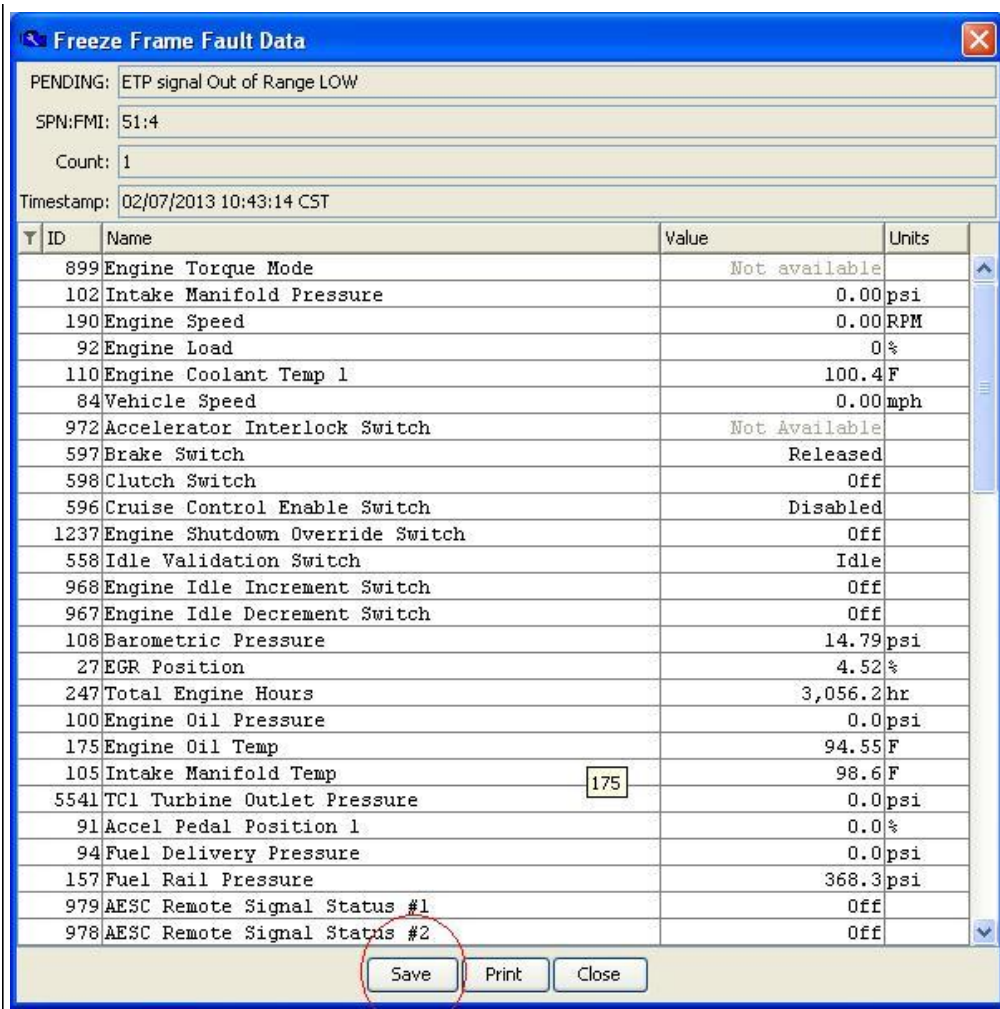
Freeze Frame Fault Data

PENDING: ETP signal Out of Range LOW

SPN:FMI: 51:4

Count: 1

Timestamp: 02/07/2013 10:43:14 CST

| ID | Name | Value | Units |
|---|---|---|---|
| 899 | Engine Torque Mode | Not available | |
| 102 | Intake Manifold Pressure | 0.00 | psi |
| 190 | Engine Speed | 0.00 | RPM |
| 92 | Engine Load | 0 | % |
| 110 | Engine Coolant Temp 1 | 100.4 | F |
| 84 | Vehicle Speed | 0.00 | mph |
| 972 | Accelerator Interlock Switch | Not Available | |
| 597 | Brake Switch | Released | |
| 598 | Clutch Switch | Off | |
| 596 | Cruise Control Enable Switch | Disabled | |
| 1237 | Engine Shutdown Override Switch | Off | |
| 558 | Idle Validation Switch | Idle | |
| 968 | Engine Idle Increment Switch | Off | |
| 967 | Engine Idle Decrement Switch | Off | |
| 108 | Barometric Pressure | 14.79 | psi |
| 27 | EGR Position | 4.52 | % |
| 247 | Total Engine Hours | 3,056.2 | hr |
| 100 | Engine Oil Pressure | 0.0 | psi |
| 175 | Engine Oil Temp | 94.55 | F |
| 105 | Intake Manifold Temp | 98.6 | F |
| 5541 | TC1 Turbine Outlet Pressure | 0.0 | psi |
| 91 | Accel Pedal Position 1 | 0.0 | % |
| 94 | Fuel Delivery Pressure | 0.0 | psi |
| 157 | Fuel Rail Pressure | 368.3 | psi |
| 979 | AESC Remote Signal Status #1 | Off | |
| 978 | AESC Remote Signal Status #2 | Off | |

175

Save Print Close